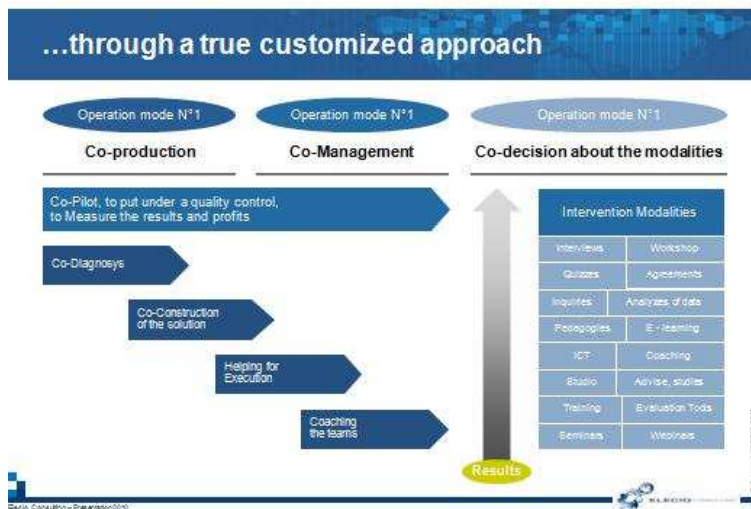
...through a true customized approach

Operation mode N°1
Co-production

Operation mode N°1
Co-Management

Operation mode N°1
Co-decision about the modalities

Co-Pilot, to put under a quality control, to Measure the results and profits

Co-Diagnosys

Co-Construction of the solution

Helping for Execution

Coaching the teams

Results

Intervention Modalities

| Interviews | Workshop |
|---|---|
| Quizzes | Agreements |
| Inquiries | Analyzes of data |
| Pedagogies | E - learning |
| ICT | Coaching |
| Studio | Advise, studies |
| Training | Evaluation Tools |
| Seminars | Webinars |

Elecio Consulting – Presentation 2010

ELECIO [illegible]